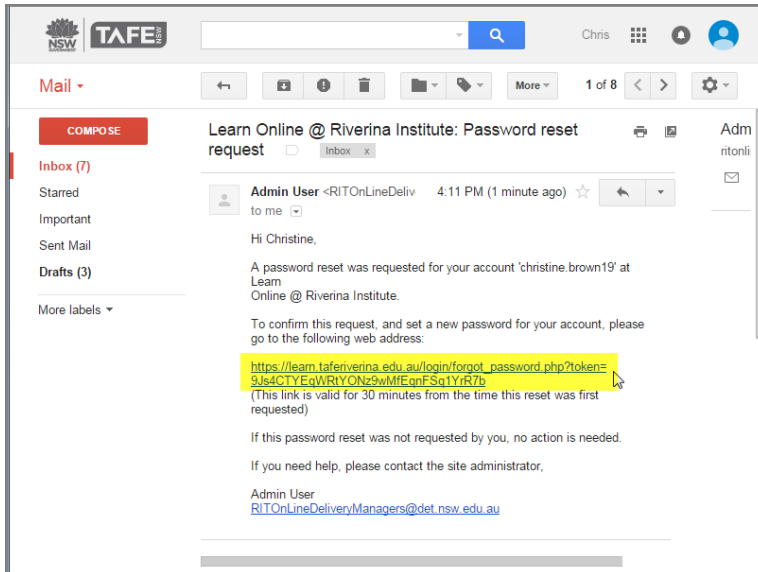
NSW TAFE NSW

Chris

Mail ▾

More ▾

1 of 8

COMPOSE

Inbox (7)

Starred

Important

Sent Mail

Drafts (3)

More labels ▾

Learn Online @ Riverina Institute: Password reset request

Inbox x

Admin User <RITOnLineDeliv

4:11 PM (1 minute ago)

to me

Hi Christine,

A password reset was requested for your account 'christine.brown19' at Learn Online @ Riverina Institute.

To confirm this request, and set a new password for your account, please go to the following web address:

https://learn.taferiverina.edu.au/login/forgot_password.php?token=9Js4CTYEqWRtYONz9wMfEqnFSq1YrR7b
(This link is valid for 30 minutes from the time this reset was first requested)

If this password reset was not requested by you, no action is needed.

If you need help, please contact the site administrator,

Admin User
RITOnLineDeliveryManagers@det.nsw.edu.au

Adm
ritonli